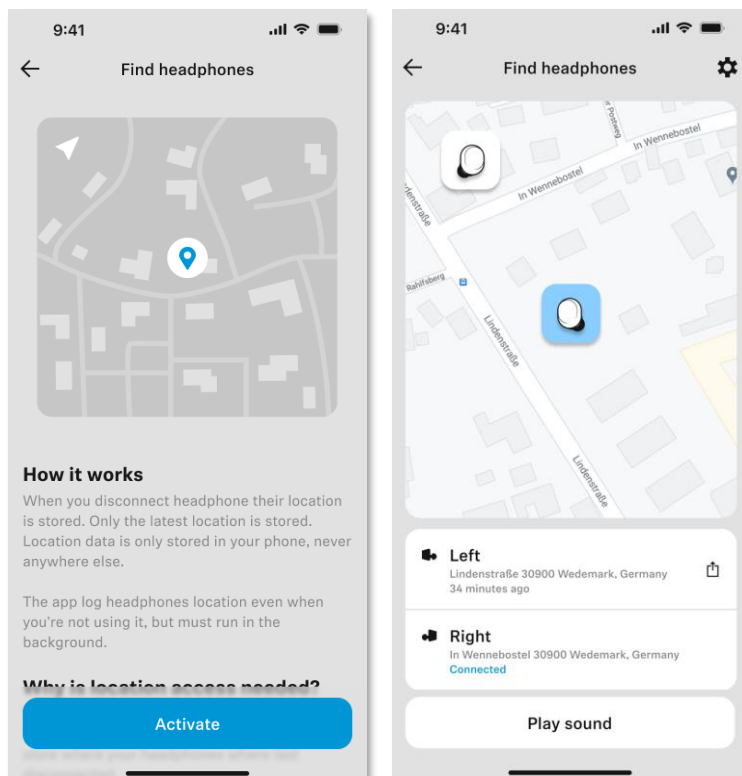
9:41

Find headphones

How it works

When you disconnect headphone their location is stored. Only the latest location is stored. Location data is only stored in your phone, never anywhere else.

The app log headphones location even when you're not using it, but must run in the background.

Why is location access needed?

Activate

9:41

Find headphones

In Wennebostel

In Wennebostel

Am Ponteich

Lindenstraße

Rahlfsberg

Lindenstraße

Lindenstraße

Left

Lindenstraße 30900 Wedemark, Germany

34 minutes ago

Right

In Wennebostel 30900 Wedemark, Germany

Connected

Play sound